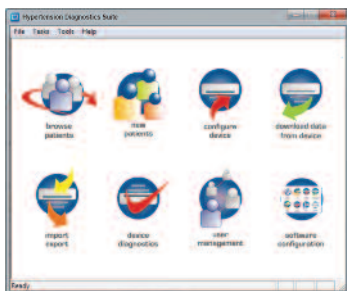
Hypertension Diagnostics Suite

File Tasks Tools Help

browse patients

new patients

configure device

download data from device

import export

device diagnostics

user management

software configuration

Ready